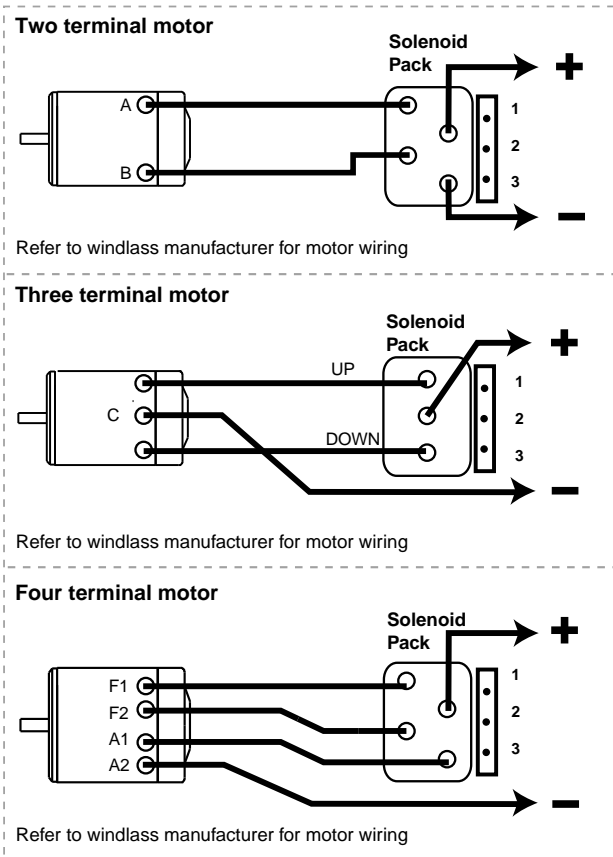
**Two terminal motor**

Solenoid Pack

A

B

1

2

3

+

–

Refer to windlass manufacturer for motor wiring

**Three terminal motor**

Solenoid Pack

UP

C

DOWN

1

2

3

+

–

Refer to windlass manufacturer for motor wiring

**Four terminal motor**

Solenoid Pack

F1

F2

A1

A2

1

2

3

+

–

Refer to windlass manufacturer for motor wiring